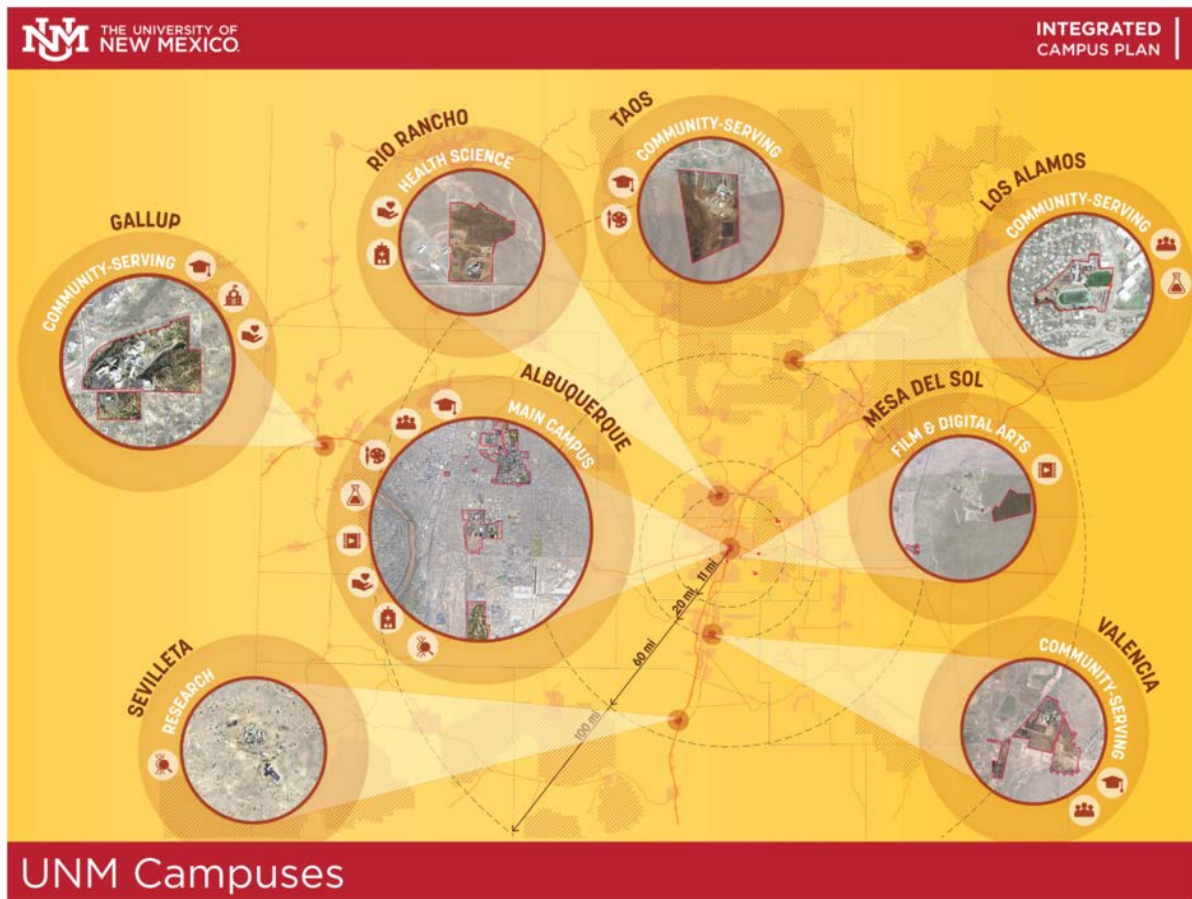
THE UNIVERSITY OF NEW MEXICO

INTEGRATED CAMPUS PLAN

RIO RANCHO
HEALTH SCIENCE

TAOS
COMMUNITY-SERVING

LOS ALAMOS
COMMUNITY-SERVING

GALLUP
COMMUNITY-SERVING

ALBUQUERQUE
MAIN CAMPUS

MESA DEL SOL
FILM & DIGITAL ARTS

SEVILLETA
RESEARCH

VALENCIA
COMMUNITY-SERVING

11 mi
20 mi
60 mi
100 mi

UNM Campuses